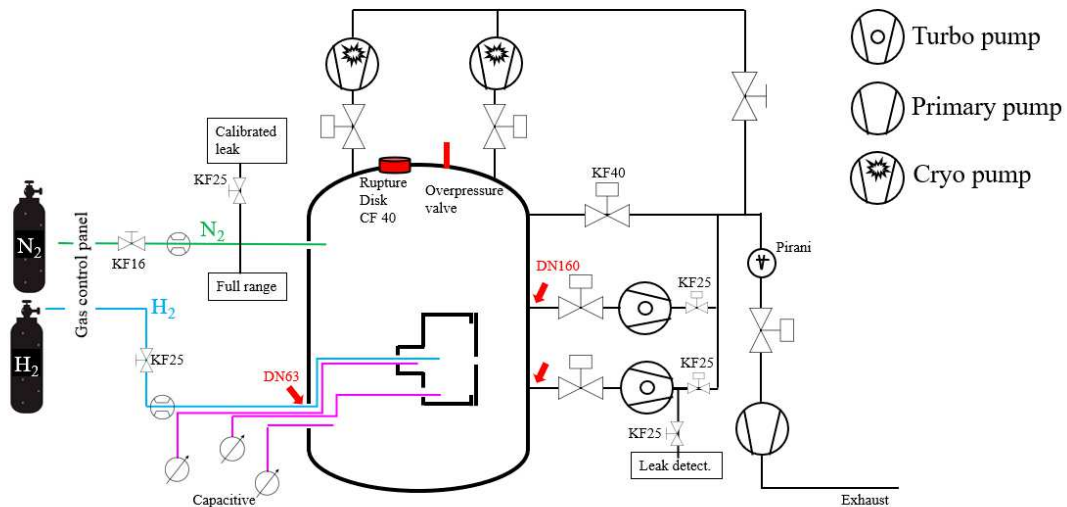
Turbo pump
Primary pump
Cryo pump

Calibrated leak
KF25
Rupture Disk CF 40
Overpressure valve
KF40
$N_2$
KF16
$N_2$
Gas control panel
Full range
Pirani
DN160
KF25
$H_2$
$H_2$
KF25
DN63
KF25
KF25
Leak detect.
Capacitive
Exhaust